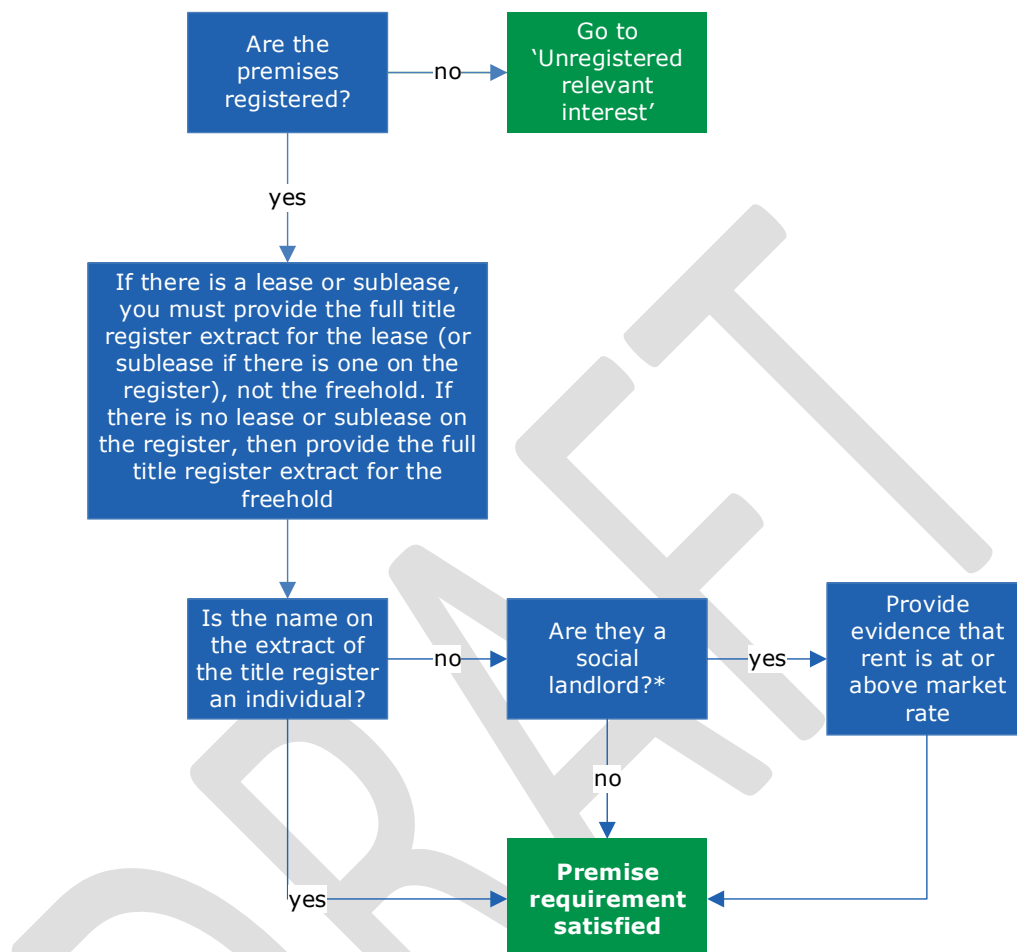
Are the premises registered?

no

Go to 'Unregistered relevant interest'

yes

If there is a lease or sublease, you must provide the full title register extract for the lease (or sublease if there is one on the register), not the freehold. If there is no lease or sublease on the register, then provide the full title register extract for the freehold

Is the name on the extract of the title register an individual?

no

Are they a social landlord?*

yes

Provide evidence that rent is at or above market rate

no

yes

Premise requirement satisfied

DRAFT